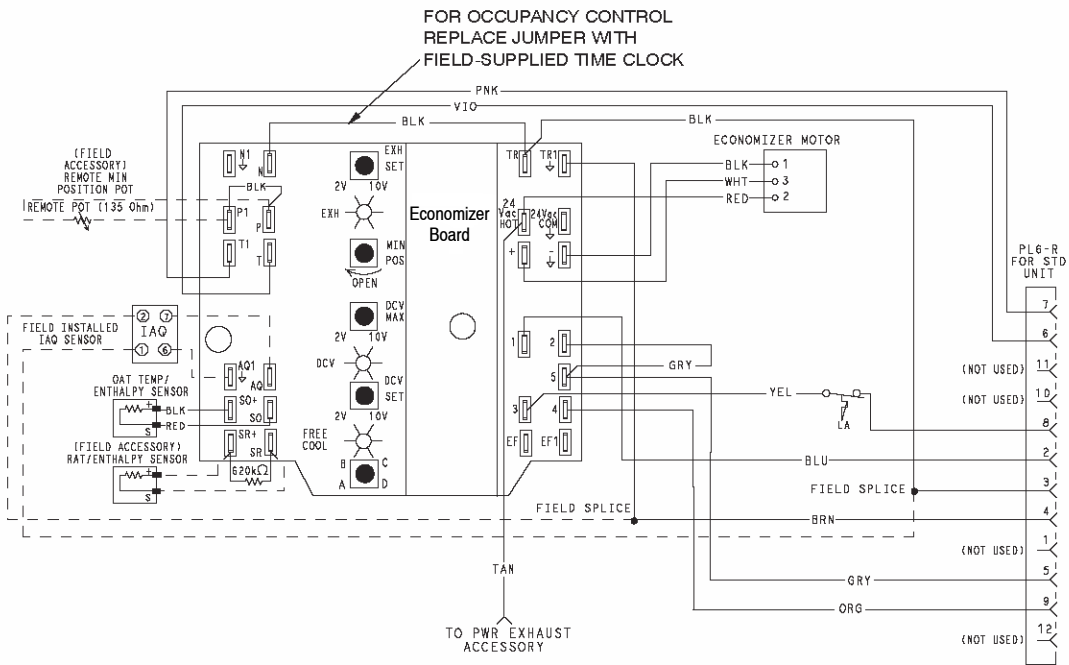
FOR OCCUPANCY CONTROL
REPLACE JUMPER WITH
FIELD-SUPPLIED TIME CLOCK

PNK
VIO
BLK
BLK

(FIELD ACCESSORY) REMOTE MIN POSITION POT
REMOTE POT (135 Ohm)

N1
N
BLK
P1
P
T1
T

EXH SET
2V 10V
EXH
MIN POS
OPEN
DCV MAX
2V 10V
DCV
DCV SET
2V 10V
FREE COOL
B C
A D

Economizer Board

TR
TR1
24 Vac HOT
24Vac COM
+
-

ECONOMIZER MOTOR
BLK 1
WHT 3
RED 2

PL6-R FOR STD UNIT

FIELD INSTALLED IAQ SENSOR
IAQ
2 7
1 6

AQ1
AQ
OAT TEMP/ ENTHALPY SENSOR
SO+
BLK
RED
SO
(FIELD ACCESSORY) RAT/ENTHALPY SENSOR
SR+
SR
620kΩ
+
S
+
S

1
2
5
3
4
EF
EF1

GRY
YEL
LA
BLU
FIELD SPLICE
FIELD SPLICE
BRN
TAN
GRY
ORG

7
6
11 (NOT USED)
10 (NOT USED)
8
2
3
4
1 (NOT USED)
5
9
12 (NOT USED)

TO PWR EXHAUST ACCESSORY